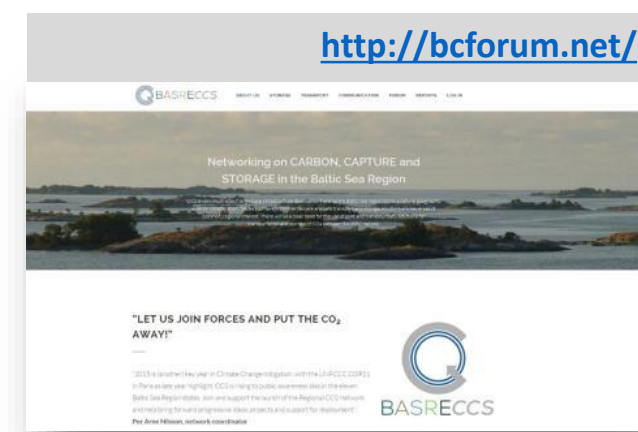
http://bcforum.net/

BASRECCS

ABOUT US STORAGE TRANSPORT COMMUNICATION FORUM REPORTS LOG IN

Networking on CARBON, CAPTURE and STORAGE in the Baltic Sea Region

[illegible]

"LET US JOIN FORCES AND PUT THE $CO_2$ AWAY!"

"2015 is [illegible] key year in Climate Change mitigation with the UNFCCC COP21 in Paris as late year highlight. CCS is rising to public awareness also in the eleven Baltic Sea Region states. Join and support the launch of the Regional CCS network and mobilising forward progressive ideas, projects and support for deployment!"

Per Arne Nilsson, network coordinator

BASRECCS